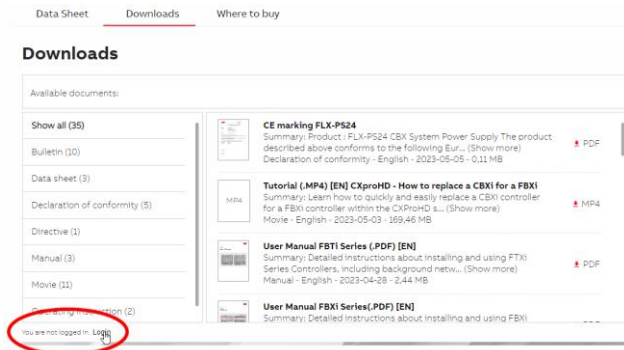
Data Sheet Downloads Where to buy

Downloads

Available documents:

Show all (35)

Bulletin (10)

Data sheet (3)

Declaration of conformity (5)

Directive (1)

Manual (3)

Movie (11)

Operating instruction (2)

You are not logged in. Login

CE marking FLX-PS24
Summary: Product : FLX-PS24 CBX System Power Supply The product described above conforms to the following Eur... (Show more)
Declaration of conformity - English - 2023-05-05 - 0,11 MB
PDF

MP4
Tutorial (.MP4) [EN] CXproHD - How to replace a CBXi for a FBXi
Summary: Learn how to quickly and easily replace a CBXi controller for a FBXi controller within the CXProHD s... (Show more)
Movie - English - 2023-05-03 - 169,46 MB
MP4

User Manual FBTi Series (.PDF) [EN]
Summary: Detailed instructions about installing and using FTXi Series Controllers, including background netw... (Show more)
Manual - English - 2023-04-28 - 2,44 MB
PDF

User Manual FBXi Series(.PDF) [EN]
Summary: Detailed instructions about installing and using FBXi